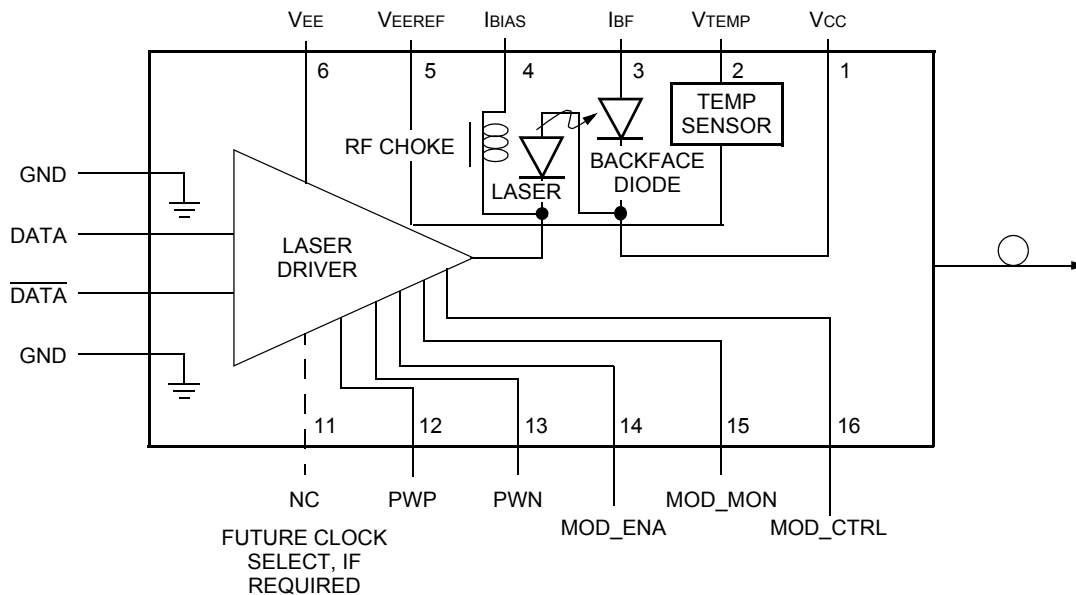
$V_{EE}$ $V_{EEREF}$ $I_{BIAS}$ $I_{BF}$ $V_{TEMP}$ $V_{CC}$

6 5 4 3 2 1

TEMP SENSOR

RF CHOKE

BACKFACE DIODE

LASER

GND

DATA

$\overline{DATA}$

GND

LASER DRIVER

11 12 13 14 15 16

NC PWP PWN MOD_ENA MOD_MON MOD_CTRL

FUTURE CLOCK SELECT, IF REQUIRED